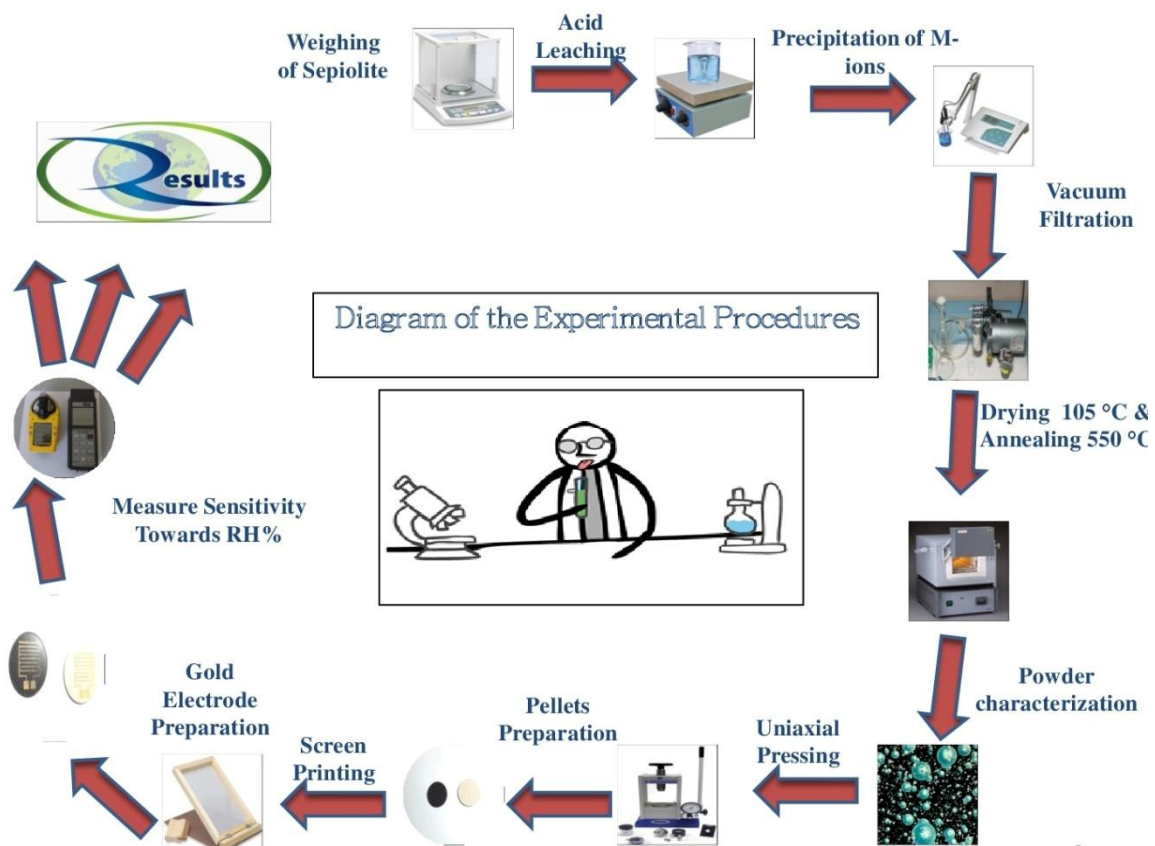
Weighing of Sepiolite

Acid Leaching

Precipitation of M-ions

Vacuum Filtration

Drying 105 °C & Annealing 550 °C

Powder characterization

Uniaxial Pressing

Pellets Preparation

Screen Printing

Gold Electrode Preparation

Measure Sensitivity Towards RH%

Results

Diagram of the Experimental Procedures